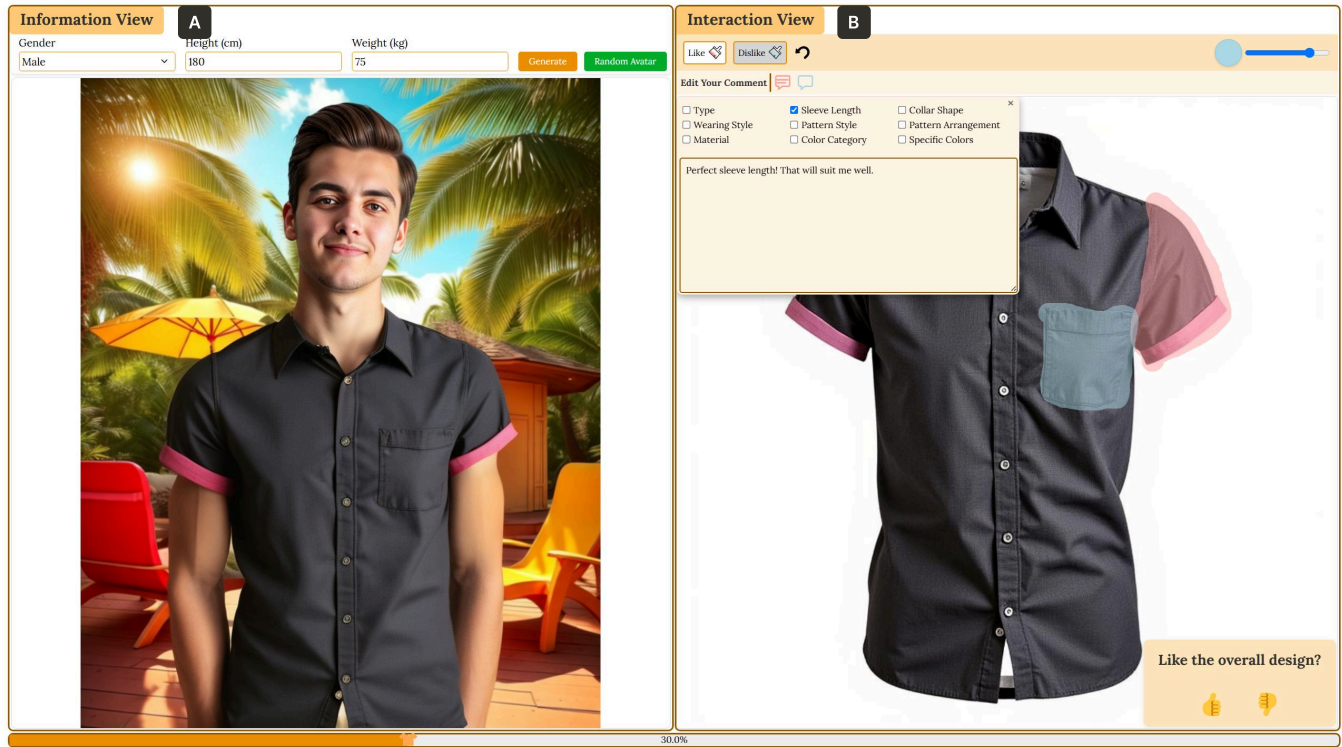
Information View A

Gender
Male
Height (cm)
180
Weight (kg)
75
Generate
Random Avatar

Interaction View B

Like
Dislike

Edit Your Comment

×
☐ Type
☑ Sleeve Length
☐ Collar Shape
☐ Wearing Style
☐ Pattern Style
☐ Pattern Arrangement
☐ Material
☐ Color Category
☐ Specific Colors

Perfect sleeve length! That will suit me well.

Like the overall design?

30.0%